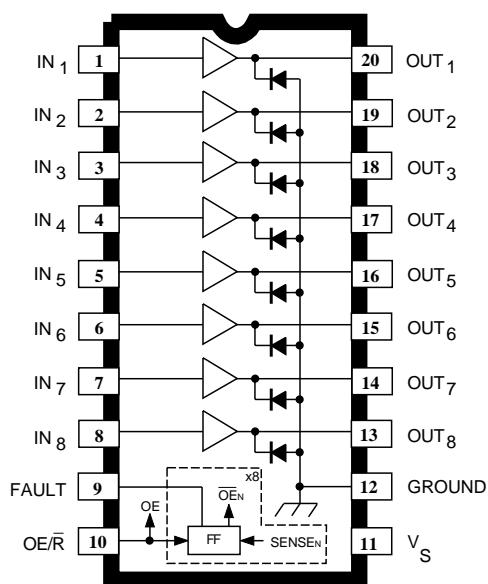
IN $_1$ 1
IN $_2$ 2
IN $_3$ 3
IN $_4$ 4
IN $_5$ 5
IN $_6$ 6
IN $_7$ 7
IN $_8$ 8
FAULT 9
OE/$\overline{R}$ 10

20 OUT $_1$
19 OUT $_2$
18 OUT $_3$
17 OUT $_4$
16 OUT $_5$
15 OUT $_6$
14 OUT $_7$
13 OUT $_8$
12 GROUND
11 V$_S$

x8
OE
$\overline{OE_N}$
FF
SENSE$_N$